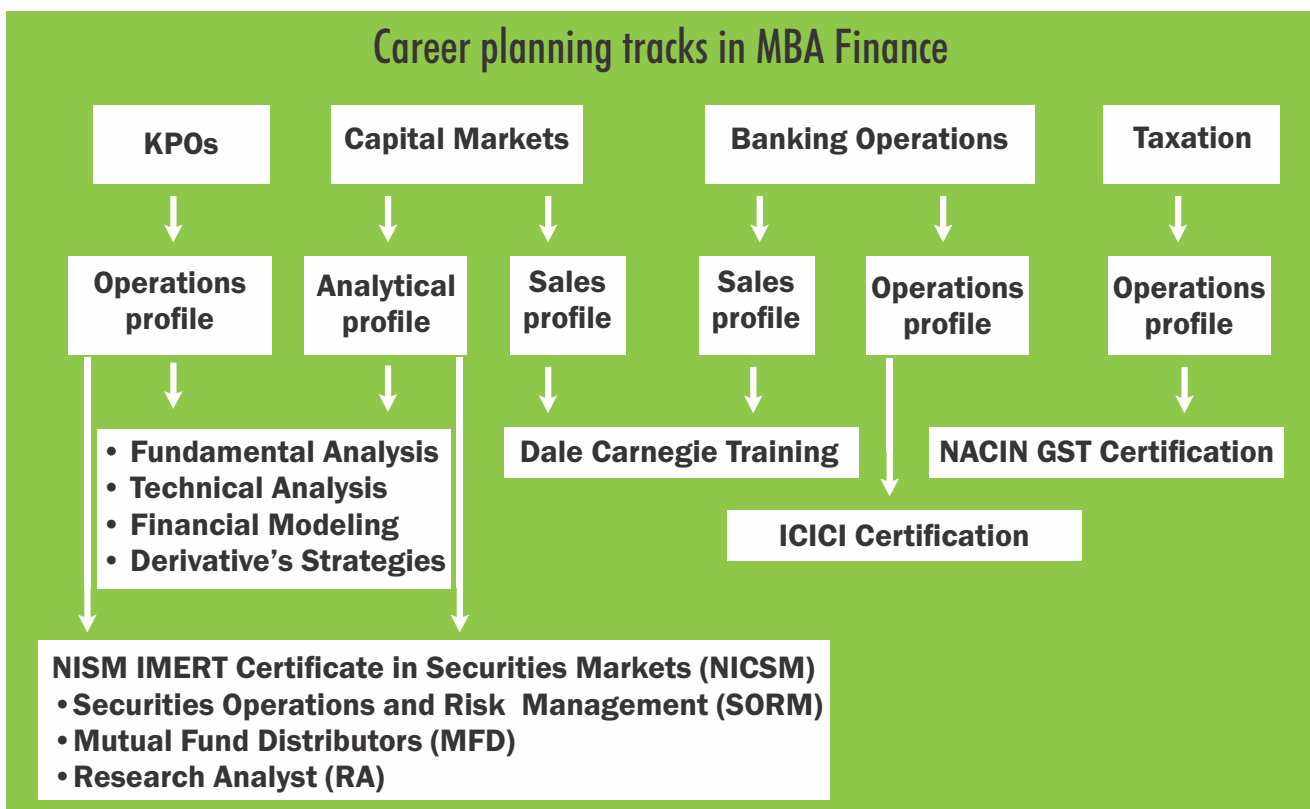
Career planning tracks in MBA Finance

KPOs

Capital Markets

Banking Operations

Taxation

Operations profile

Analytical profile

Sales profile

Sales profile

Operations profile

Operations profile

• Fundamental Analysis
• Technical Analysis
• Financial Modeling
• Derivative's Strategies

Dale Carnegie Training

NACIN GST Certification

ICICI Certification

NISM IMERT Certificate in Securities Markets (NICSM)
• Securities Operations and Risk Management (SORM)
• Mutual Fund Distributors (MFD)
• Research Analyst (RA)